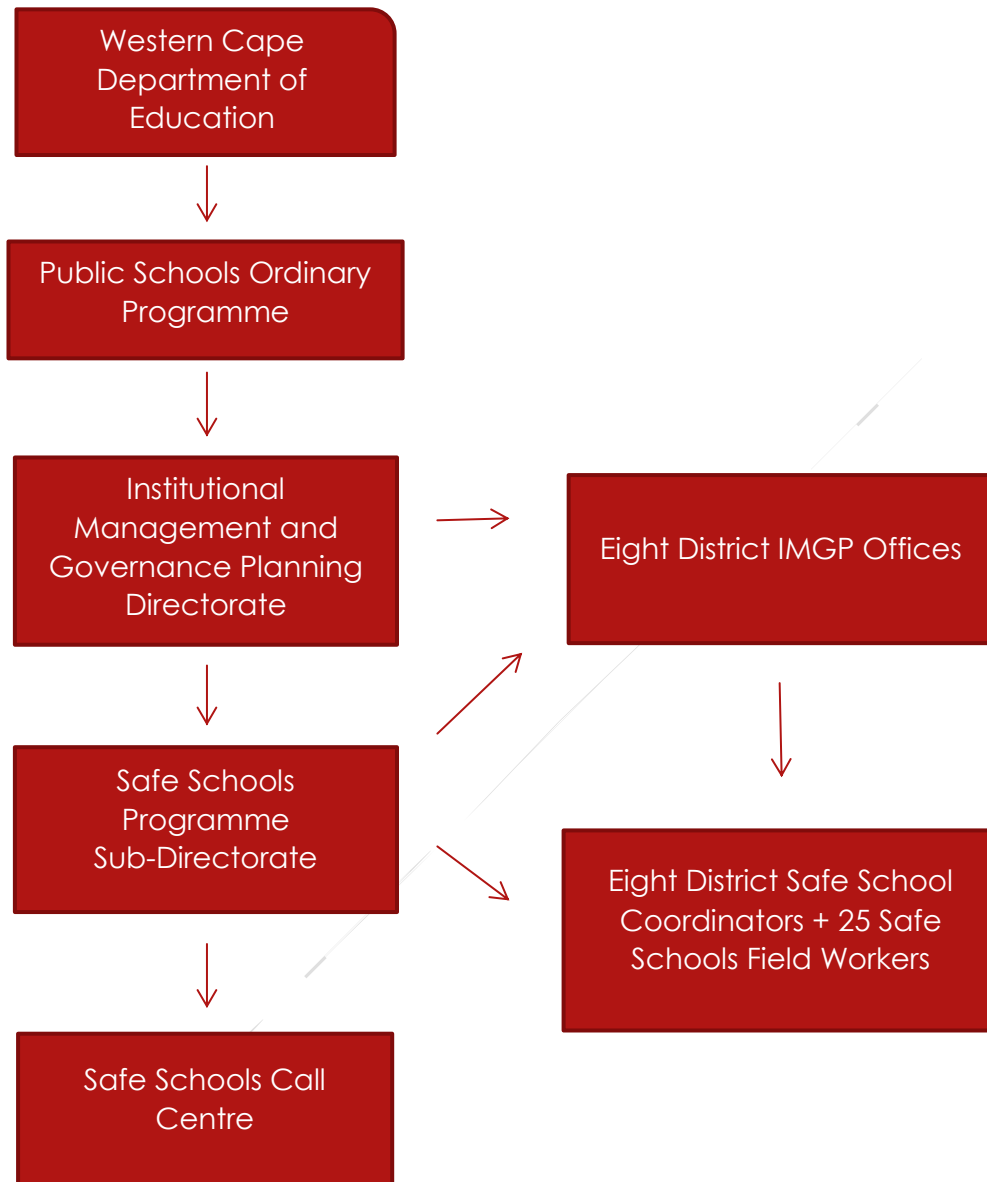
Western Cape Department of Education

Public Schools Ordinary Programme

Institutional Management and Governance Planning Directorate

Eight District IMGP Offices

Safe Schools Programme Sub-Directorate

Eight District Safe School Coordinators + 25 Safe Schools Field Workers

Safe Schools Call Centre